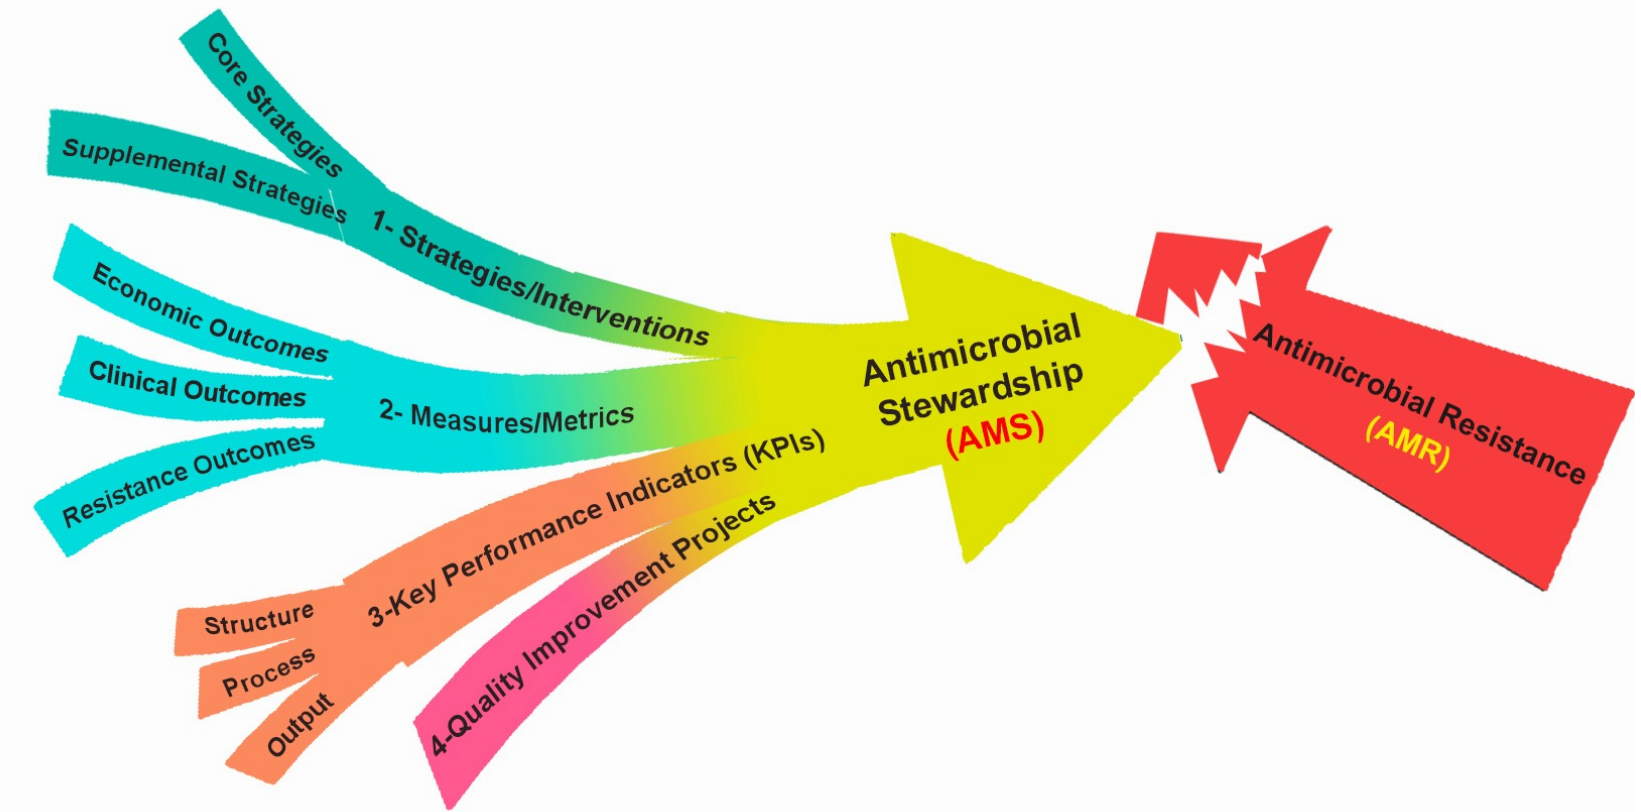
Core Strategies

Supplemental Strategies

1- Strategies/Interventions

Economic Outcomes

Clinical Outcomes

2- Measures/Metrics

Resistance Outcomes

3-Key Performance Indicators (KPIs)

Structure

Process

Output

4-Quality Improvement Projects

Antimicrobial Stewardship (AMS)

Antimicrobial Resistance (AMR)